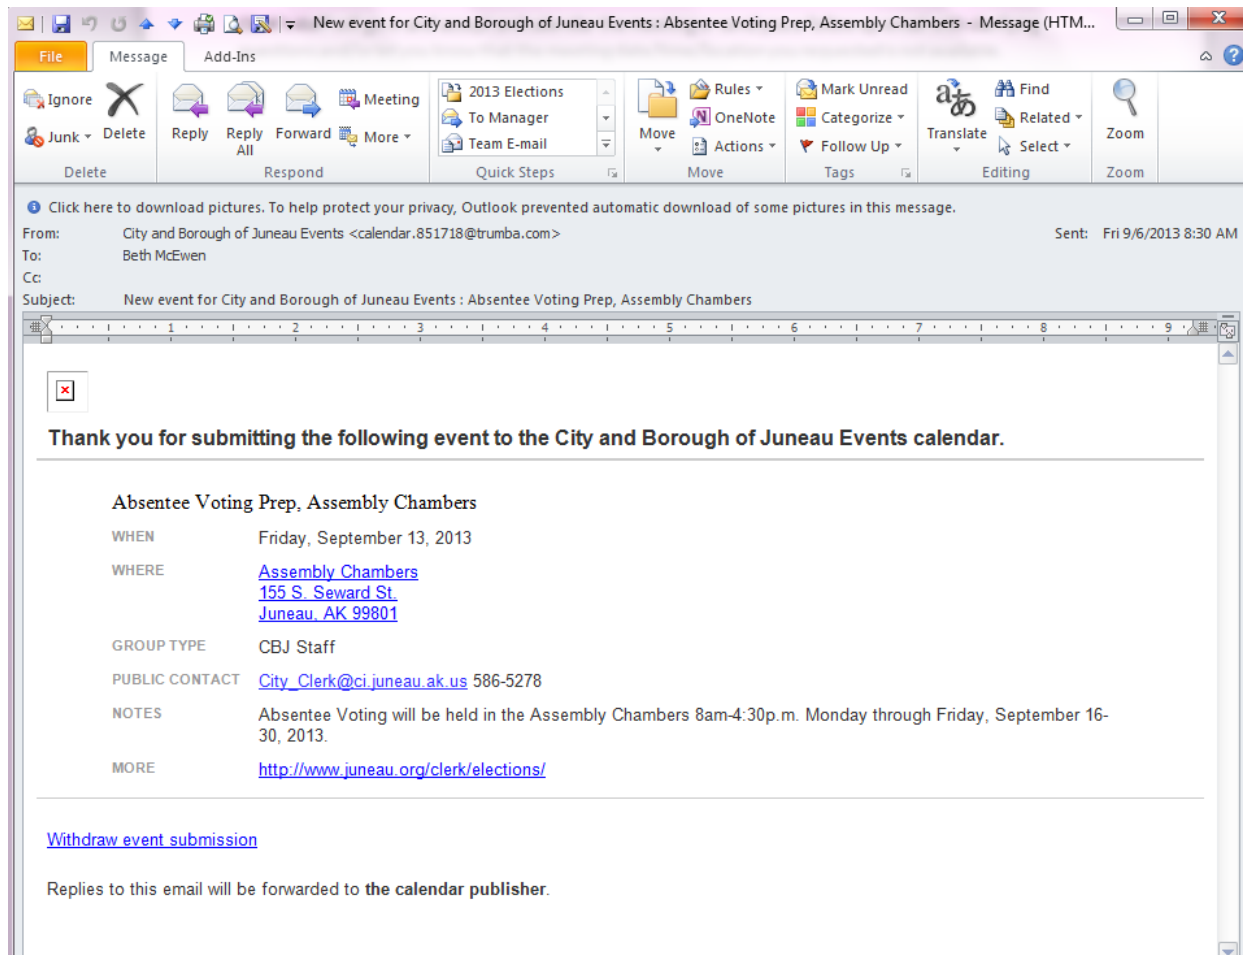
New event for City and Borough of Juneau Events : Absentee Voting Prep, Assembly Chambers - Message (HTM...

File Message Add-Ins

Ignore
Junk
Delete
Delete

Reply
Reply All
Forward
Meeting
More
Respond

2013 Elections
To Manager
Team E-mail
Quick Steps

Move
Rules
OneNote
Actions
Move

Mark Unread
Categorize
Follow Up
Tags

Translate
Find
Related
Select
Editing

Zoom
Zoom

Click here to download pictures. To help protect your privacy, Outlook prevented automatic download of some pictures in this message.

From: City and Borough of Juneau Events <calendar.851718@trumba.com>
Sent: Fri 9/6/2013 8:30 AM
To: Beth McEwen
Cc:
Subject: New event for City and Borough of Juneau Events : Absentee Voting Prep, Assembly Chambers

Thank you for submitting the following event to the City and Borough of Juneau Events calendar.

Absentee Voting Prep, Assembly Chambers

| | |
|---|---|
| WHEN | Friday, September 13, 2013 |
| WHERE | Assembly Chambers<br>155 S. Seward St.<br>Juneau, AK 99801 |
| GROUP TYPE | CBJ Staff |
| PUBLIC CONTACT | City_Clerk@ci.juneau.ak.us 586-5278 |
| NOTES | Absentee Voting will be held in the Assembly Chambers 8am-4:30p.m. Monday through Friday, September 16-30, 2013. |
| MORE | http://www.juneau.org/clerk/elections/ |

Withdraw event submission

Replies to this email will be forwarded to the calendar publisher.